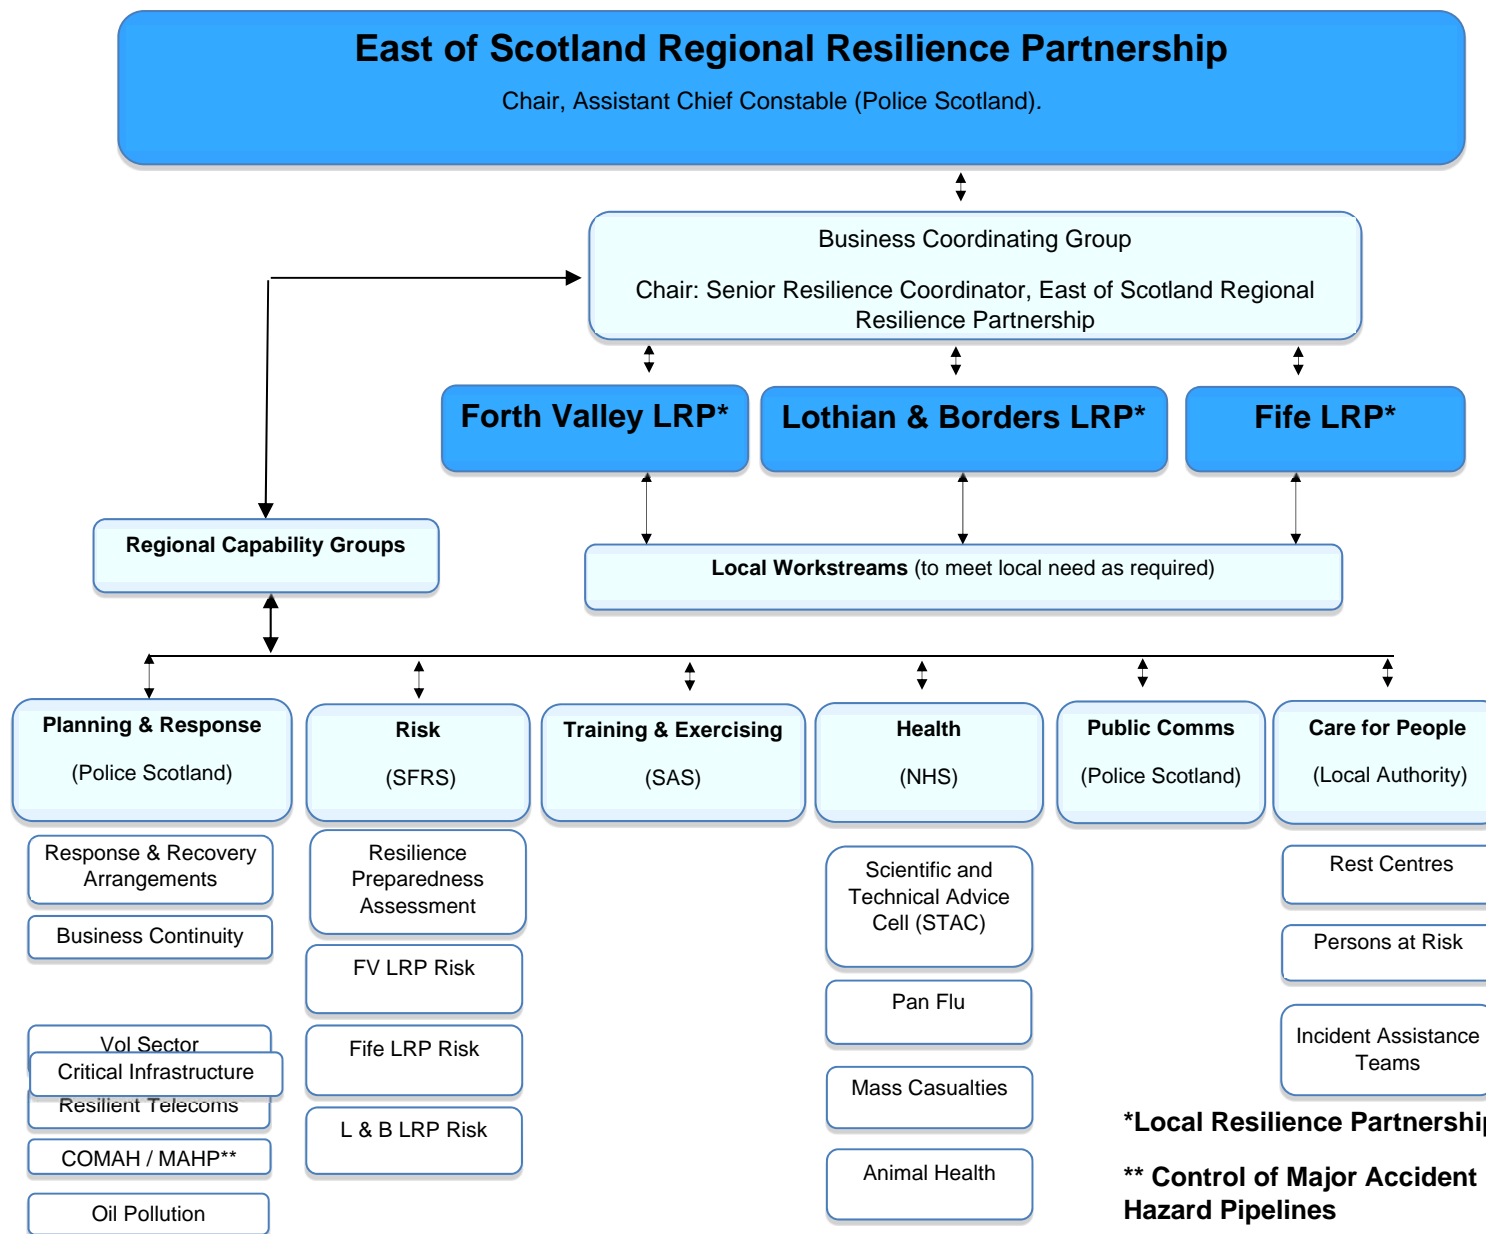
East of Scotland Regional Resilience Partnership

Chair, Assistant Chief Constable (Police Scotland).

Business Coordinating Group

Chair: Senior Resilience Coordinator, East of Scotland Regional Resilience Partnership

Forth Valley LRP*

Lothian & Borders LRP*

Fife LRP*

Regional Capability Groups

Local Workstreams (to meet local need as required)

Planning & Response

(Police Scotland)

Risk

(SFRS)

Training & Exercising

(SAS)

Health

(NHS)

Public Comms

(Police Scotland)

Care for People

(Local Authority)

Response & Recovery Arrangements

Business Continuity

Vol Sector

Critical Infrastructure

Resilient Telecoms

COMAH / MAHP**

Oil Pollution

Resilience Preparedness Assessment

FV LRP Risk

Fife LRP Risk

L & B LRP Risk

Scientific and Technical Advice Cell (STAC)

Pan Flu

Mass Casualties

Animal Health

Rest Centres

Persons at Risk

Incident Assistance Teams

*Local Resilience Partnershi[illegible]

** Control of Major Accident Hazard Pipelines